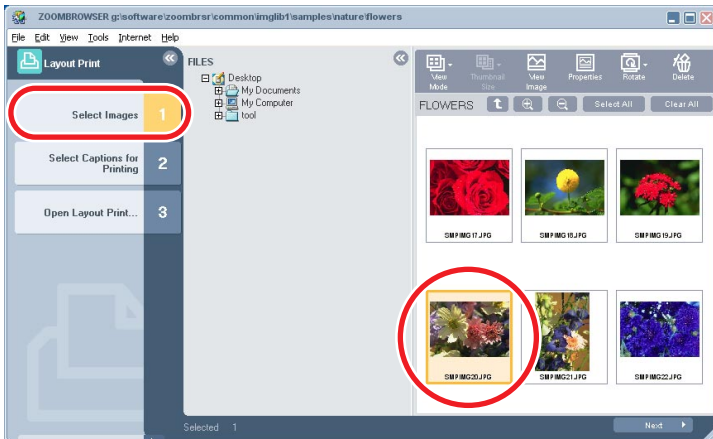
ZOOMBROWSER g:\software\zoombrsr\common\imglib1\samples\nature\flowers

File Edit View Tools Internet Help

Layout Print

Select Images 1

Select Captions for Printing 2

Open Layout Print... 3

FILES

Desktop
My Documents
My Computer
tool

View Mode
Thumbnail Size
View Image
Properties
Rotate
Delete

FLOWERS

Select All
Clear All

SMPIMG17.JPG
SMPIMG18.JPG
SMPIMG19.JPG
SMPIMG20.JPG
SMPIMG21.JPG
SMPIMG22.JPG

Selected 1

Next